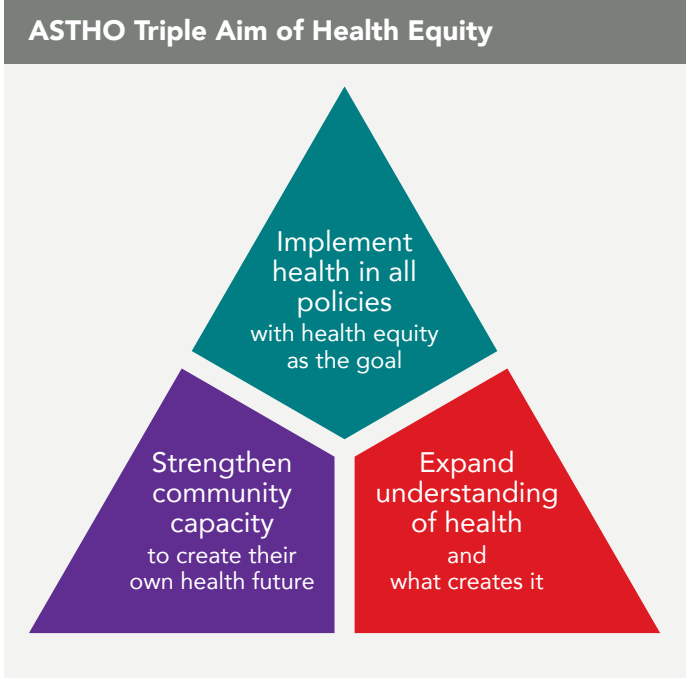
ASTHO Triple Aim of Health Equity

Implement health in all policies
with health equity as the goal

Strengthen community capacity
to create their own health future

Expand understanding of health
and what creates it